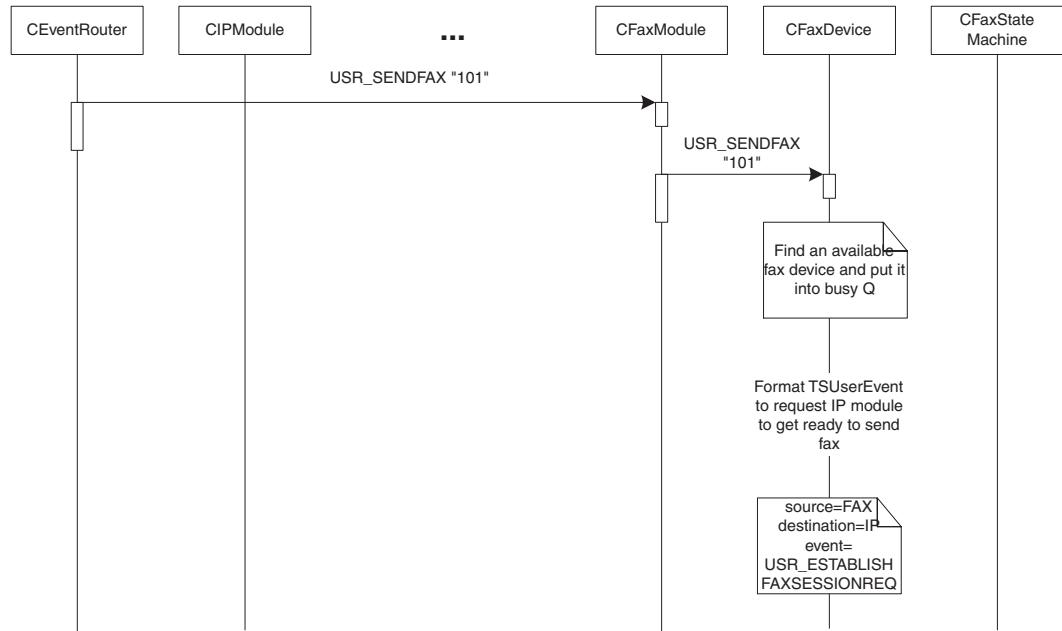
CEventRouter

CIPModule

...

CFaxModule

CFaxDevice

CFaxState Machine

USR_SENDFAX "101"

USR_SENDFAX "101"

Find an available fax device and put it into busy Q

Format TSUserEvent to request IP module to get ready to send fax

source=FAX destination=IP event= USR_ESTABLISH FAXSESSIONREQ